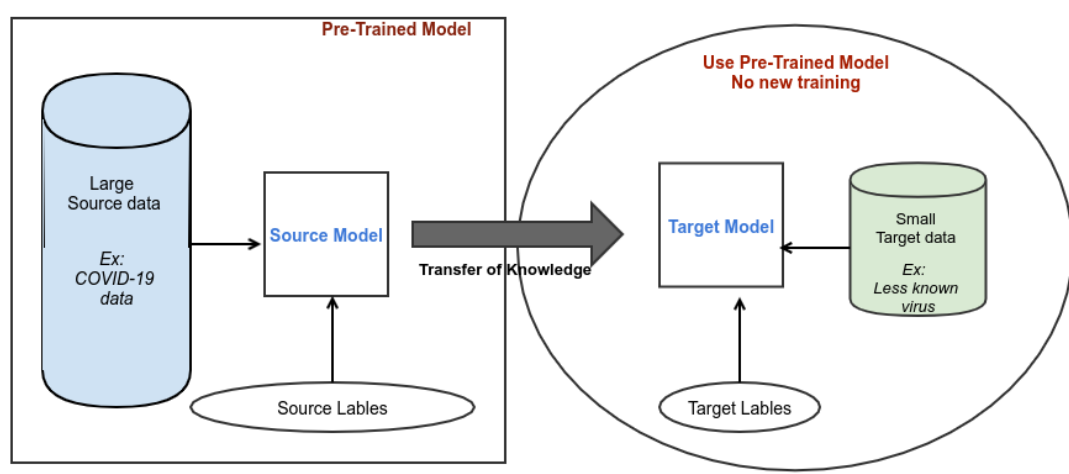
Pre-Trained Model

Large
Source data

Ex:
COVID-19
data

Source Model

Source Lables

Transfer of Knowledge

Use Pre-Trained Model
No new training

Target Model

Small
Target data

Ex:
Less known
virus

Target Lables